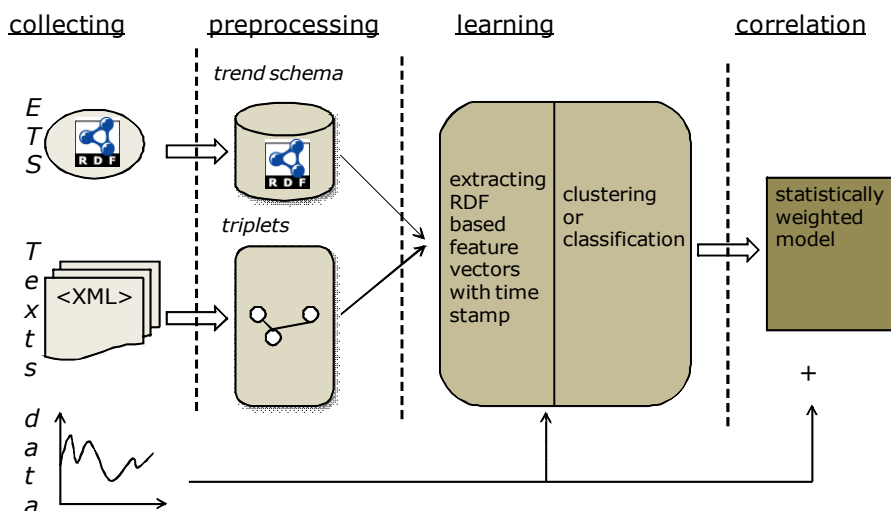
collecting

preprocessing

learning

correlation

trend schema

E
T
S

RDF

RDF

triplets

T
e
x
t
s

<XML>

extracting RDF based feature vectors with time stamp

clustering or classification

statistically weighted model

+

d
a
t
a